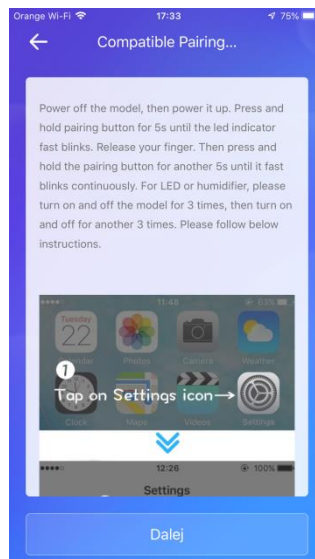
Orange Wi-Fi 17:33 75%

Compatible Pairing...

Power off the model, then power it up. Press and hold pairing button for 5s until the led indicator fast blinks. Release your finger. Then press and hold the pairing button for another 5s until it fast blinks continuously. For LED or humidifier, please turn on and off the model for 3 times, then turn on and off for another 3 times. Please follow below instructions.

11:48

Tuesday 22

Calendar Photos Camera Weather

1 Tap on Settings icon

Clock Maps Videos Settings

12:26 100%

Settings

Dalej